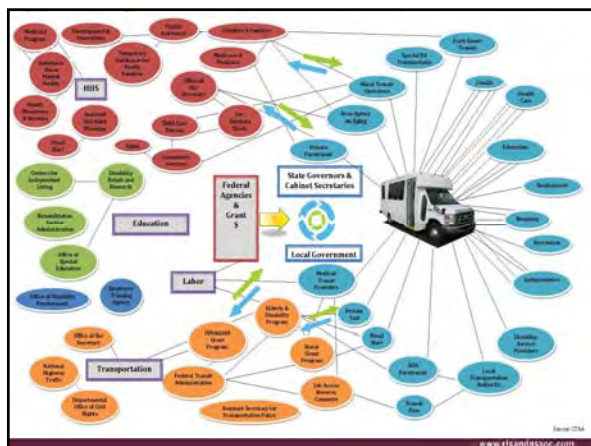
HHS

Education

Federal Agencies & Grant s

State Governors & Cabinet Secretaries

Local Government

Labor

Transportation

Medical Program

Developmental Disabilities

Public Assistance

Children & Families

Medicaid & Medicare

Office of the Secretary

Child Care Bureau

Community Services

Area Agency on Aging

Private Paratransit

Special Ed Transportation

Faith Based Transit

Health

Health Care

Education

Employment

Shopping

Recreation

Independence

Disability Service Providers

Local Transportation Authority

Transit Pass

Medical Transit Providers

Elderly & Disability Programs

Urbanized Grant Programs

Rural Grant Programs

Job Access Reverse Commute

Federal Transit Administration

Office of the Secretary

National Highway Traffic

Departmental Office of Civil Rights

Assistant Secretary for Transportation Policy

Centers for Independent Living

Disability Rehab and Research

Rehabilitation Services Administration

Office of Special Education

Office of Disability Employment

Employment Training Agency

Rural Start

Private Taxi

Source: CTAA

www.risandassoc.com